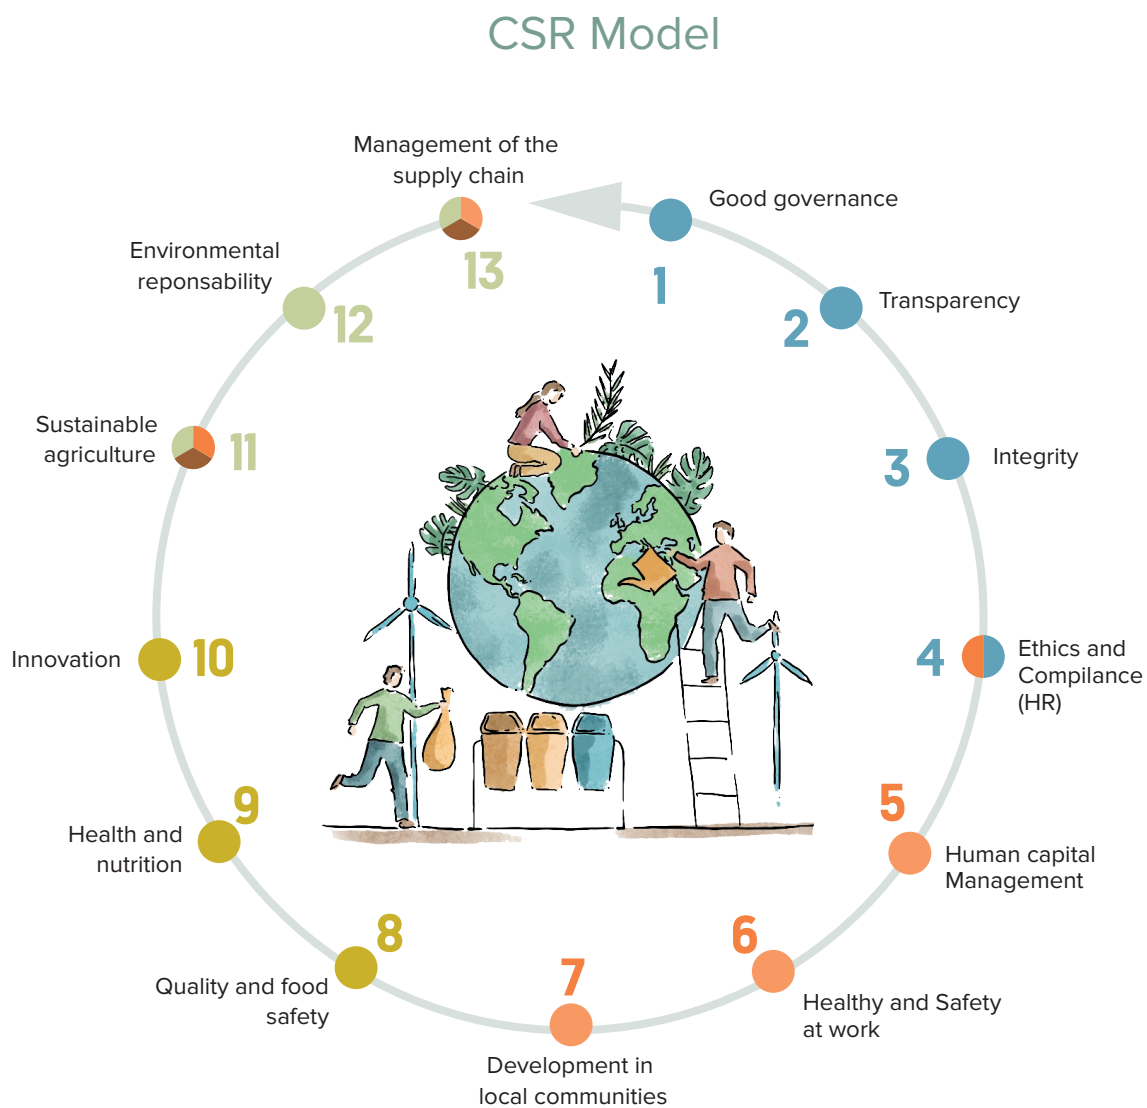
CSR Model

1
Good governance

2
Transparency

3
Integrity

4
Ethics and Compilance (HR)

5
Human capital Management

6
Healthy and Safety at work

7
Development in local communities

8
Quality and food safety

9
Health and nutrition

10
Innovation

11
Sustainable agriculture

12
Environmental reponsability

13
Management of the supply chain